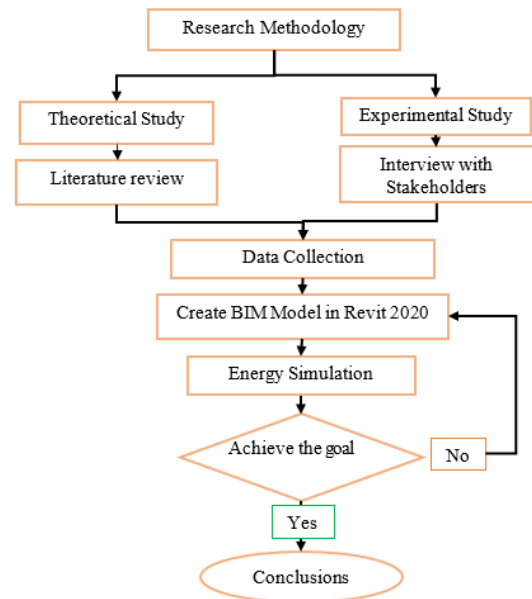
Research Methodology

Theoretical Study

Literature review

Experimental Study

Interview with Stakeholders

Data Collection

Create BIM Model in Revit 2020

Energy Simulation

Achieve the goal

No

Yes

Conclusions